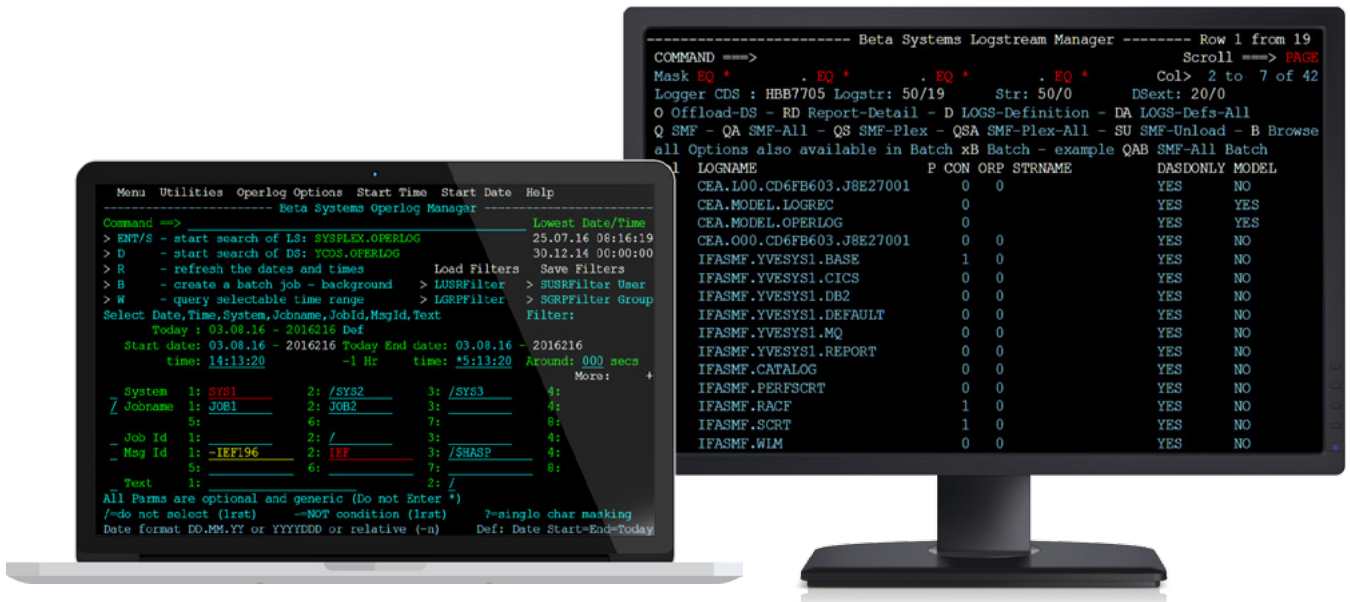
Menu Utilities Operlog Options Start Time Start Date Help
------------------------ Beta Systems Operlog Manager ------------------------
Command ===> Lowest Date/Time
> ENT/S - start search of LS: SYSPLEX.OPERLOG 25.07.16 08:16:19
> D - start search of DS: YCOS.OPERLOG 30.12.14 00:00:00
> R - refresh the dates and times Load Filters Save Filters
> B - create a batch job - background > LUSRFilter > SUSRFilter User
> W - query selectable time range > LGRPFilter > SGRPFilter Group
Select Date,Time,System,Jobname,JobId,MsgId,Text Filter:
Today : 03.08.16 - 2016216 Def
Start date: 03.08.16 - 2016216 Today End date: 03.08.16 - 2016216
time: 14:13:20 -1 Hr time: *5:13:20 Around: 000 secs
More: +
_ System 1: SYS1 2: /SYS2 3: /SYS3 4:
/ Jobname 1: JOB1 2: JOB2 3: 4:
5: 6: 7: 8:
_ Job Id 1: 2: / 3: 4:
_ Msg Id 1: -IEF196 2: IEF 3: /$HASP 4:
5: 6: 7: 8:
_ Text 1: 2: /
All Parms are optional and generic (Do not Enter *)
/=do not select (1rst) -=NOT condition (1rst) ?=single char masking
Date format DD.MM.YY or YYYYDDD or relative (-n) Def: Date Start=End=Today

------------------- Beta Systems Logstream Manager -------- Row 1 from 19
COMMAND ===> Scroll ===> PAGE
Mask EQ * . EQ * . EQ * . EQ * Col> 2 to 7 of 42
Logger CDS : HBB7705 Logstr: 50/19 Str: 50/0 DSext: 20/0
O Offload-DS - RD Report-Detail - D LOGS-Definition - DA LOGS-Defs-All
Q SMF - QA SMF-All - QS SMF-Plex - QSA SMF-Plex-All - SU SMF-Unload - B Browse
all Options also available in Batch xB Batch - example QAB SMF-All Batch
l LOGNAME P CON ORP STRNAME DASDONLY MODEL

| LOGNAME | P CON | ORP | DASDONLY | MODEL |
|---|---|---|---|---|
| CEA.L00.CD6FB603.J8E27001 | 0 | 0 | YES | NO |
| CEA.MODEL.LOGREC | 0 | | YES | YES |
| CEA.MODEL.OPERLOG | 0 | | YES | YES |
| CEA.O00.CD6FB603.J8E27001 | 0 | 0 | YES | NO |
| IFASMF.YVESYS1.BASE | 1 | 0 | YES | NO |
| IFASMF.YVESYS1.CICS | 0 | 0 | YES | NO |
| IFASMF.YVESYS1.DB2 | 0 | 0 | YES | NO |
| IFASMF.YVESYS1.DEFAULT | 0 | 0 | YES | NO |
| IFASMF.YVESYS1.MQ | 0 | 0 | YES | NO |
| IFASMF.YVESYS1.REPORT | 0 | 0 | YES | NO |
| IFASMF.CATALOG | 0 | 0 | YES | NO |
| IFASMF.PERFSCRT | 0 | 0 | YES | NO |
| IFASMF.RACF | 1 | 0 | YES | NO |
| IFASMF.SCRT | 1 | 0 | YES | NO |
| IFASMF.WLM | 0 | 0 | YES | NO |